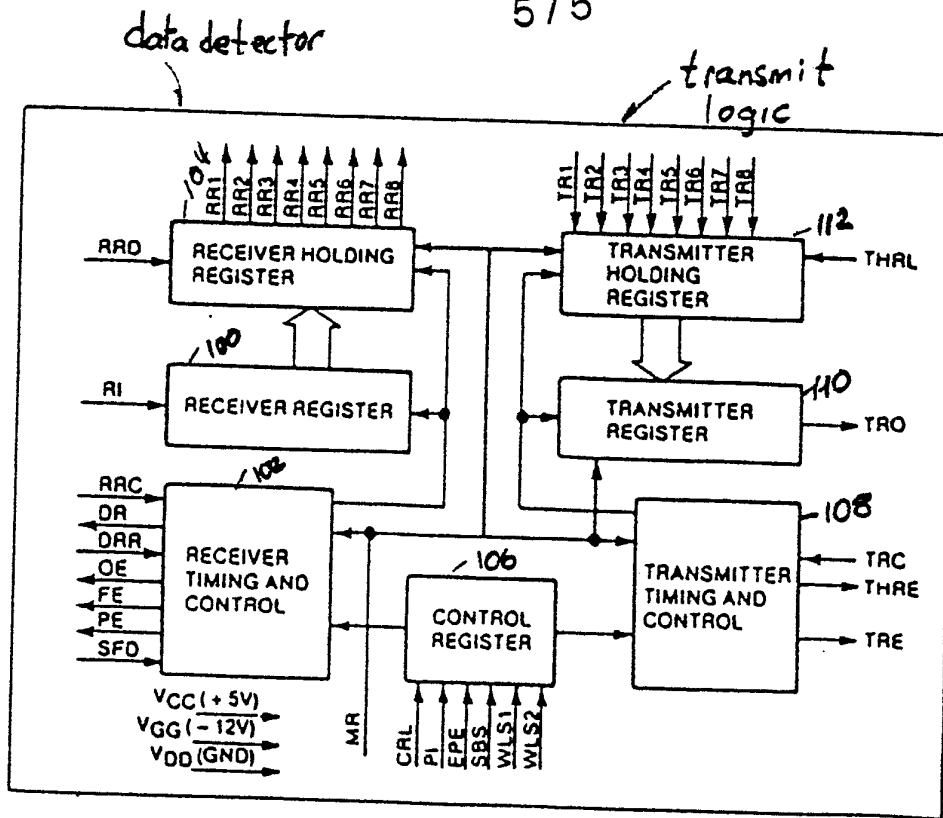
5/5

data detector

transmit logic

104

RR1 RR2 RR3 RR4 RR5 RR6 RR7 RR8

RRD

RECEIVER HOLDING REGISTER

100

RI

RECEIVER REGISTER

102

RRC

DR

DRR

OE

FE

PE

SFD

RECEIVER TIMING AND CONTROL

$V_{CC}$ (+5V)

$V_{GG}$ (−12V)

$V_{DD}$ (GND)

MR

106

CONTROL REGISTER

CRL PI EPE SBS WLS1 WLS2

TR1 TR2 TR3 TR4 TR5 TR6 TR7 TR8

112

TRANSMITTER HOLDING REGISTER

THRL

110

TRANSMITTER REGISTER

TRO

108

TRANSMITTER TIMING AND CONTROL

TRC

THRE

TRE